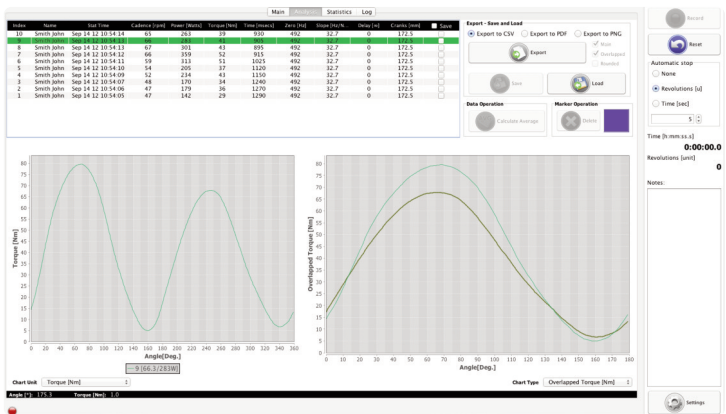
Main Analysis Statistics Log

| Index | Name | Stat Time | Cadence [rpm] | Power [Watts] | Torque [Nm] | Time [msecs] | Zero [Hz] | Slope [Hz/N. | Delay [ms] | Cranks [mm] | Save |
|---|---|---|---|---|---|---|---|---|---|---|---|
| 10 | Smith John | Sep 14 12:10:54:14 | 65 | 263 | 39 | 930 | 492 | 32.7 | 0 | 172.5 | |
| 9 | Smith John | Sep 14 12:10:54:13 | 66 | 283 | 41 | 905 | 492 | 32.7 | 0 | 172.5 | |
| 8 | Smith John | Sep 14 12:10:54:13 | 67 | 301 | 43 | 895 | 492 | 32.7 | 0 | 172.5 | |
| 7 | Smith John | Sep 14 12:10:54:12 | 66 | 359 | 52 | 915 | 492 | 32.7 | 0 | 172.5 | |
| 6 | Smith John | Sep 14 12:10:54:11 | 59 | 311 | 51 | 1025 | 492 | 32.7 | 0 | 172.5 | |
| 5 | Smith John | Sep 14 12:10:54:10 | 54 | 205 | 37 | 1120 | 492 | 32.7 | 0 | 172.5 | |
| 4 | Smith John | Sep 14 12:10:54:09 | 52 | 234 | 43 | 1150 | 492 | 32.7 | 0 | 172.5 | |
| 3 | Smith John | Sep 14 12:10:54:07 | 48 | 170 | 34 | 1240 | 492 | 32.7 | 0 | 172.5 | |
| 2 | Smith John | Sep 14 12:10:54:06 | 47 | 179 | 36 | 1270 | 492 | 32.7 | 0 | 172.5 | |
| 1 | Smith John | Sep 14 12:10:54:05 | 47 | 142 | 29 | 1290 | 492 | 32.7 | 0 | 172.5 | |

Export - Save and Load
Export to CSV Export to PDF Export to PNG
Export
Row
Overlapped
Resulted
Save Load

Data Operation
Calculate Average

Marker Operation
Delete

Record
Reset
Automatic stop
None
Revolutions [u]
Time [sec]
5
Time [h:mm:ss.s]
0:00:00.0
Revolutions [unit]
0
Notes:

Torque [Nm]
0 10 20 30 40 50 60 70 80
0 20 40 60 80 100 120 140 160 180 200 220 240 260 280 300 320 340 360
Angle[Deg.]
9 [66.3/283W]

Overlapped Torque [Nm]
0 5 10 15 20 25 30 35 40 45 50 55 60 65 70 75 80
0 10 20 30 40 50 60 70 80 90 100 110 120 130 140 150 160 170 180
Angle[Deg.]

Chart Unit Torque [Nm]
Chart Type Overlapped Torque [Nm]

Angle [°]: 175.3 Torque [Nm]: 1.0

Settings